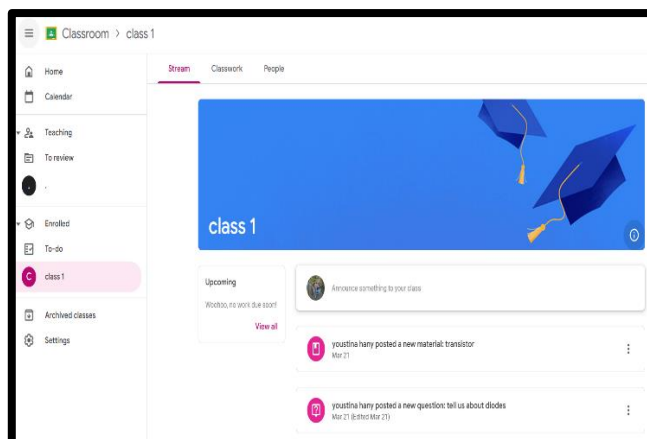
Classroom > class 1

Home
Calendar
Teaching
To review
.
Enrolled
To-do
C class 1
Archived classes
Settings

Stream Classwork People

class 1

Upcoming
Woohoo, no work due soon!
View all

Announce something to your class

youstina hany posted a new material: transistor
Mar 21

youstina hany posted a new question: tell us about diodes
Mar 21 (Edited Mar 21)